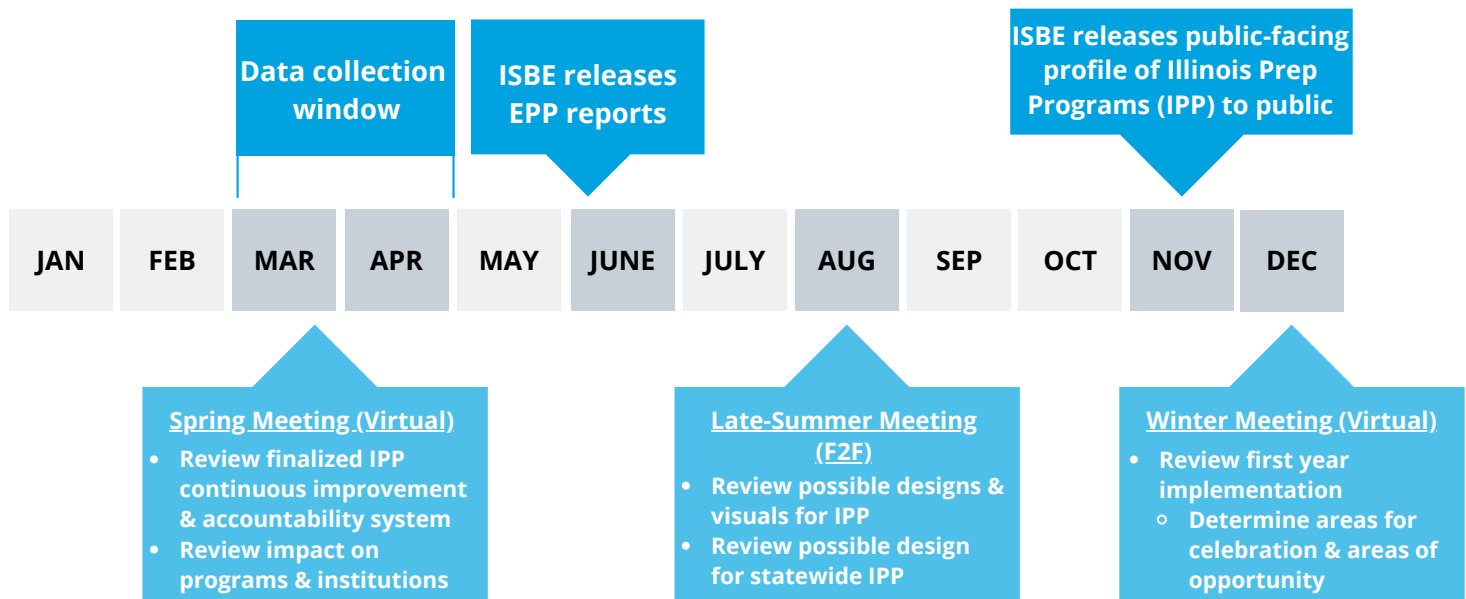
Data collection window

ISBE releases EPP reports

ISBE releases public-facing profile of Illinois Prep Programs (IPP) to public

| JAN | FEB | MAR | APR | MAY | JUNE | JULY | AUG | SEP | OCT | NOV | DEC |
|---|---|---|---|---|---|---|---|---|---|---|---|

Spring Meeting (Virtual)
- Review finalized IPP continuous improvement & accountability system
- Review impact on programs & institutions

Late-Summer Meeting (F2F)
- Review possible designs & visuals for IPP
- Review possible design for statewide IPP

Winter Meeting (Virtual)
- Review first year implementation
  - Determine areas for celebration & areas of opportunity